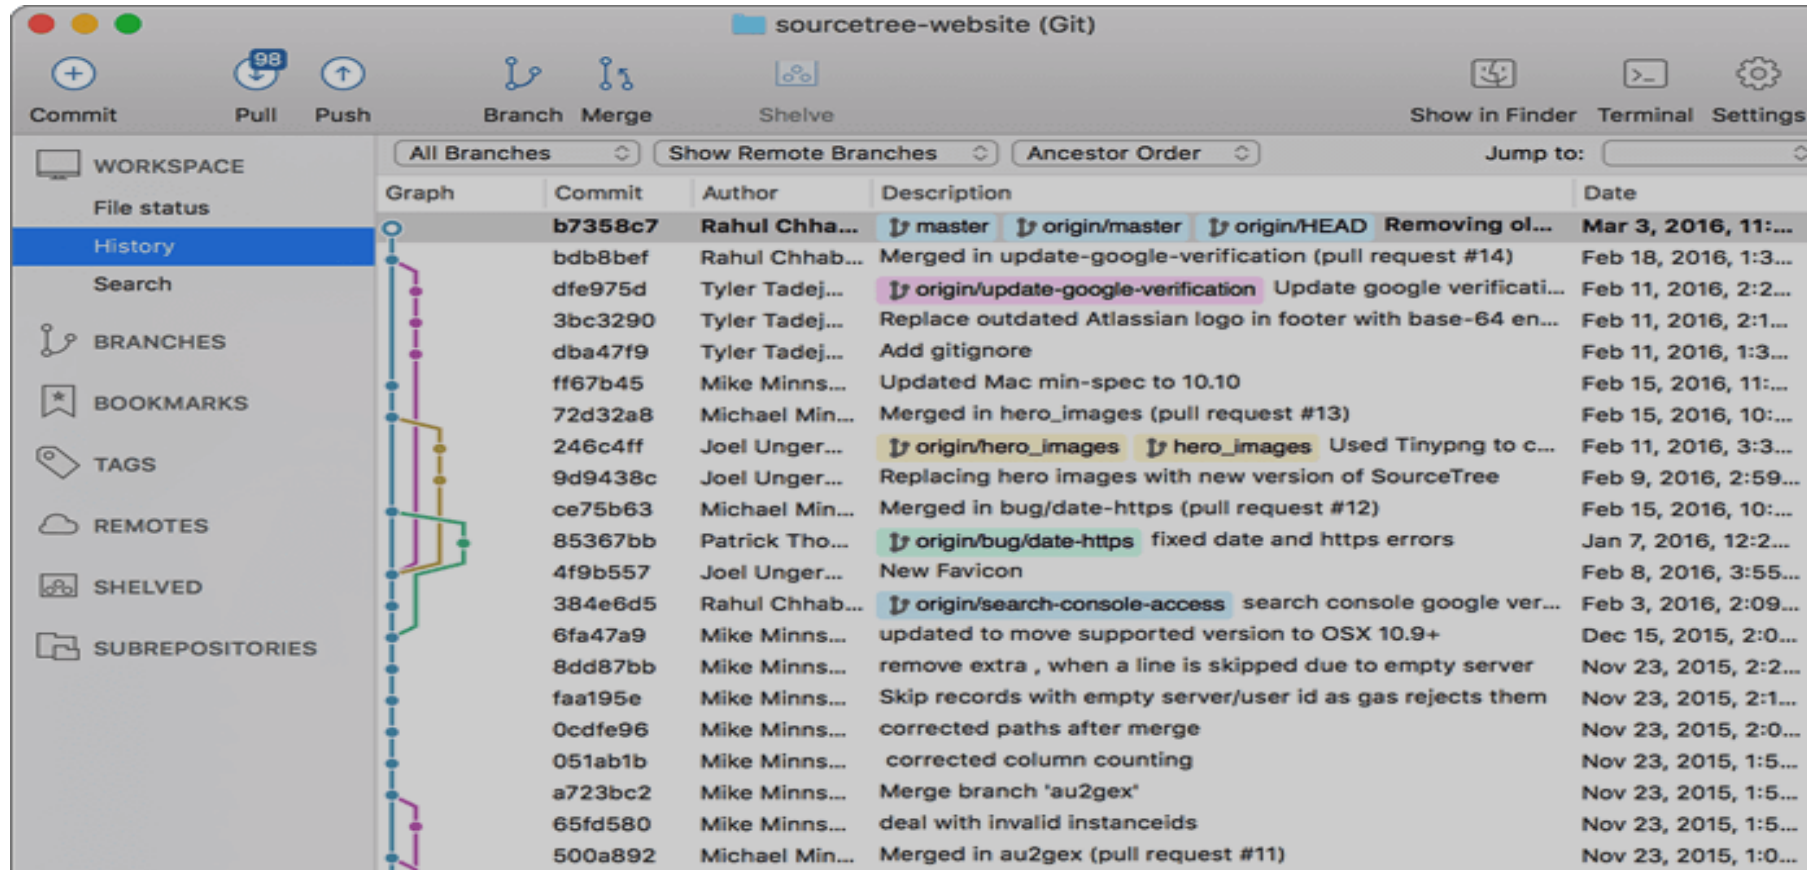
sourcetree-website (Git)

Commit
98
Pull
Push
Branch
Merge
Shelve
Show in Finder
Terminal
Settings

WORKSPACE
File status
History
Search
BRANCHES
BOOKMARKS
TAGS
REMOTES
SHELVED
SUBREPOSITORIES

All Branches
Show Remote Branches
Ancestor Order
Jump to:

| Graph | Commit | Author | Description | Date |
|---|---|---|---|---|
| | b7358c7 | Rahul Chha... | master origin/master origin/HEAD Removing ol... | Mar 3, 2016, 11:... |
| | bdb8bef | Rahul Chhab... | Merged in update-google-verification (pull request #14) | Feb 18, 2016, 1:3... |
| | dfe975d | Tyler Tadej... | origin/update-google-verification Update google verificati... | Feb 11, 2016, 2:2... |
| | 3bc3290 | Tyler Tadej... | Replace outdated Atlassian logo in footer with base-64 en... | Feb 11, 2016, 2:1... |
| | dba47f9 | Tyler Tadej... | Add gitignore | Feb 11, 2016, 1:3... |
| | ff67b45 | Mike Minns... | Updated Mac min-spec to 10.10 | Feb 15, 2016, 11:... |
| | 72d32a8 | Michael Min... | Merged in hero_images (pull request #13) | Feb 15, 2016, 10:... |
| | 246c4ff | Joel Unger... | origin/hero_images hero_images Used Tinypng to c... | Feb 11, 2016, 3:3... |
| | 9d9438c | Joel Unger... | Replacing hero images with new version of SourceTree | Feb 9, 2016, 2:59... |
| | ce75b63 | Michael Min... | Merged in bug/date-https (pull request #12) | Feb 15, 2016, 10:... |
| | 85367bb | Patrick Tho... | origin/bug/date-https fixed date and https errors | Jan 7, 2016, 12:2... |
| | 4f9b557 | Joel Unger... | New Favicon | Feb 8, 2016, 3:55... |
| | 384e6d5 | Rahul Chhab... | origin/search-console-access search console google ver... | Feb 3, 2016, 2:09... |
| | 6fa47a9 | Mike Minns... | updated to move supported version to OSX 10.9+ | Dec 15, 2015, 2:0... |
| | 8dd87bb | Mike Minns... | remove extra , when a line is skipped due to empty server | Nov 23, 2015, 2:2... |
| | faa195e | Mike Minns... | Skip records with empty server/user id as gas rejects them | Nov 23, 2015, 2:1... |
| | 0cdfe96 | Mike Minns... | corrected paths after merge | Nov 23, 2015, 2:0... |
| | 051ab1b | Mike Minns... | corrected column counting | Nov 23, 2015, 1:5... |
| | a723bc2 | Mike Minns... | Merge branch 'au2gex' | Nov 23, 2015, 1:5... |
| | 65fd580 | Mike Minns... | deal with invalid instanceids | Nov 23, 2015, 1:5... |
| | 500a892 | Michael Min... | Merged in au2gex (pull request #11) | Nov 23, 2015, 1:0... |